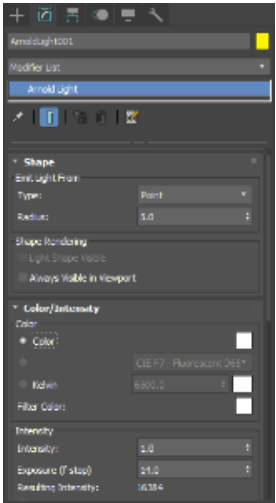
ArnoldLight001

Modifier List

Arnold Light

Shape

Emit Light From

Type: Point

Radius: 5.0

Shape Rendering

Light Shape Visible

Always Visible in Viewport

Color/Intensity

Color

Color

CIE F7 - Fluorescent D65*

Kelvin 6500.0

Filter Color:

Intensity

Intensity: 1.0

Exposure (f-stop) 14.0

Resulting Intensity: 16384